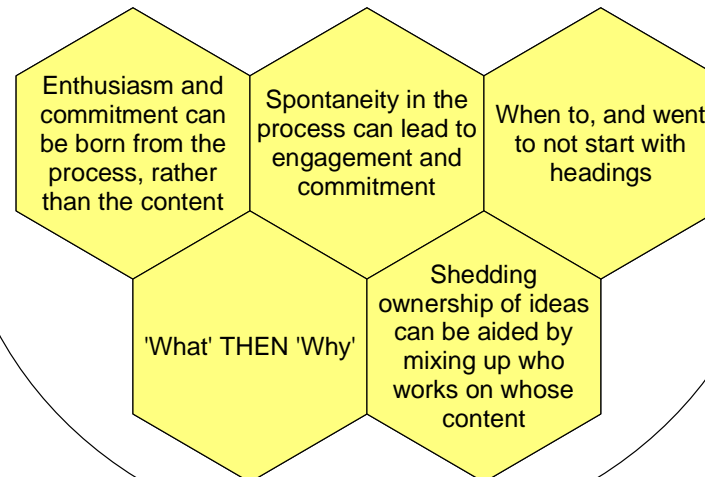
Enthusiasm and commitment can be born from the process, rather than the content

Spontaneity in the process can lead to engagement and commitment

When to, and went to not start with headings

'What' THEN 'Why'

Shedding ownership of ideas can be aided by mixing up who works on whose content